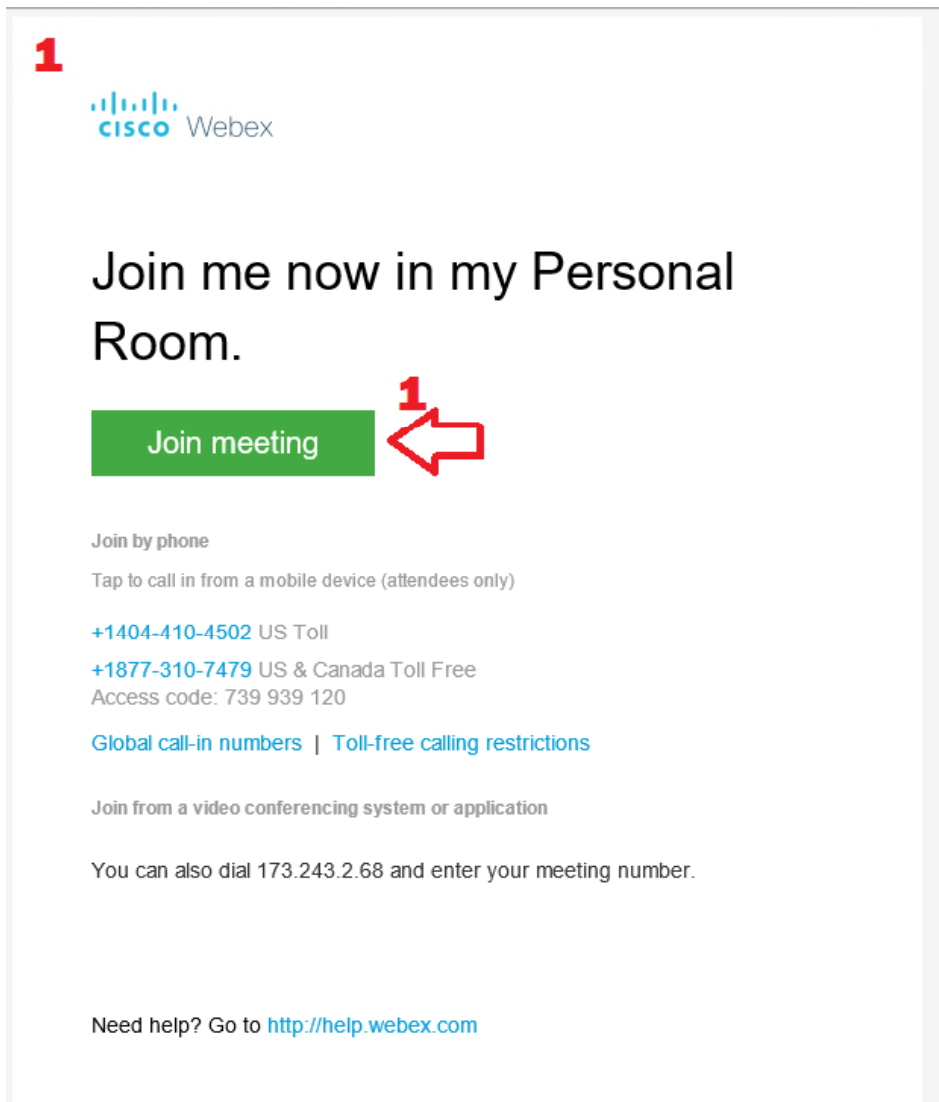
1

cisco Webex

Join me now in my Personal Room.

1

Join meeting

Join by phone

Tap to call in from a mobile device (attendees only)

+1404-410-4502 US Toll

+1877-310-7479 US & Canada Toll Free
Access code: 739 939 120

Global call-in numbers | Toll-free calling restrictions

Join from a video conferencing system or application

You can also dial 173.243.2.68 and enter your meeting number.

Need help? Go to http://help.webex.com